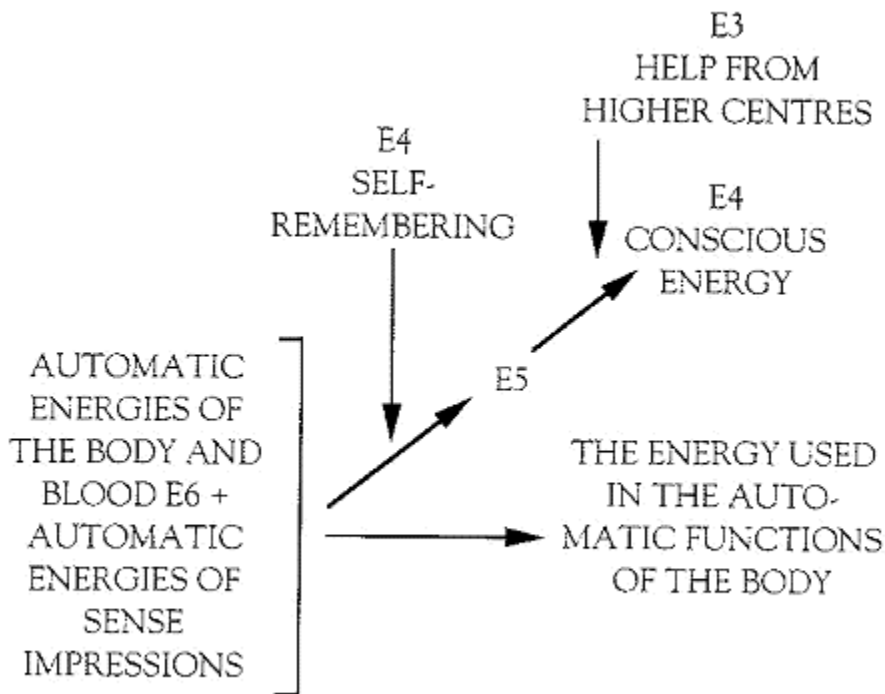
E3
HELP FROM
HIGHER CENTRES

E4
SELF-
REMEMBERING

E4
CONSCIOUS
ENERGY

E5

AUTOMATIC
ENERGIES OF
THE BODY AND
BLOOD E6 +
AUTOMATIC
ENERGIES OF
SENSE
IMPRESSIONS

THE ENERGY USED
IN THE AUTOMATIC FUNCTIONS
OF THE BODY